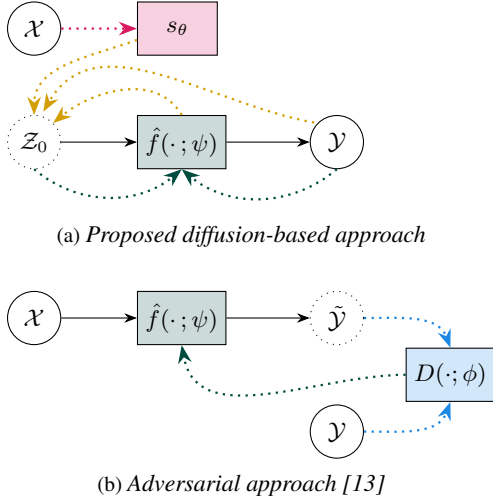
$\mathcal{X}$

$s_\theta$

$\mathcal{Z}_0$

$\hat{f}(\cdot;\psi)$

$\mathcal{Y}$

(a) *Proposed diffusion-based approach*

$\mathcal{X}$

$\hat{f}(\cdot;\psi)$

$\tilde{\mathcal{Y}}$

$D(\cdot;\phi)$

$\mathcal{Y}$

(b) *Adversarial approach [13]*